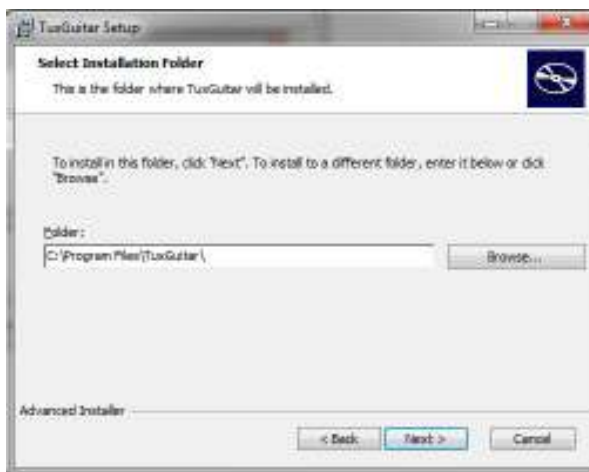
TuxGuitar Setup

Select Installation Folder

This is the folder where TuxGuitar will be installed.

To install in this folder, click "Next". To install to a different folder, enter it below or click "Browse".

Folder:

C:\Program Files\TuxGuitar\

Browse...

Advanced Installer

< Back

Next >

Cancel